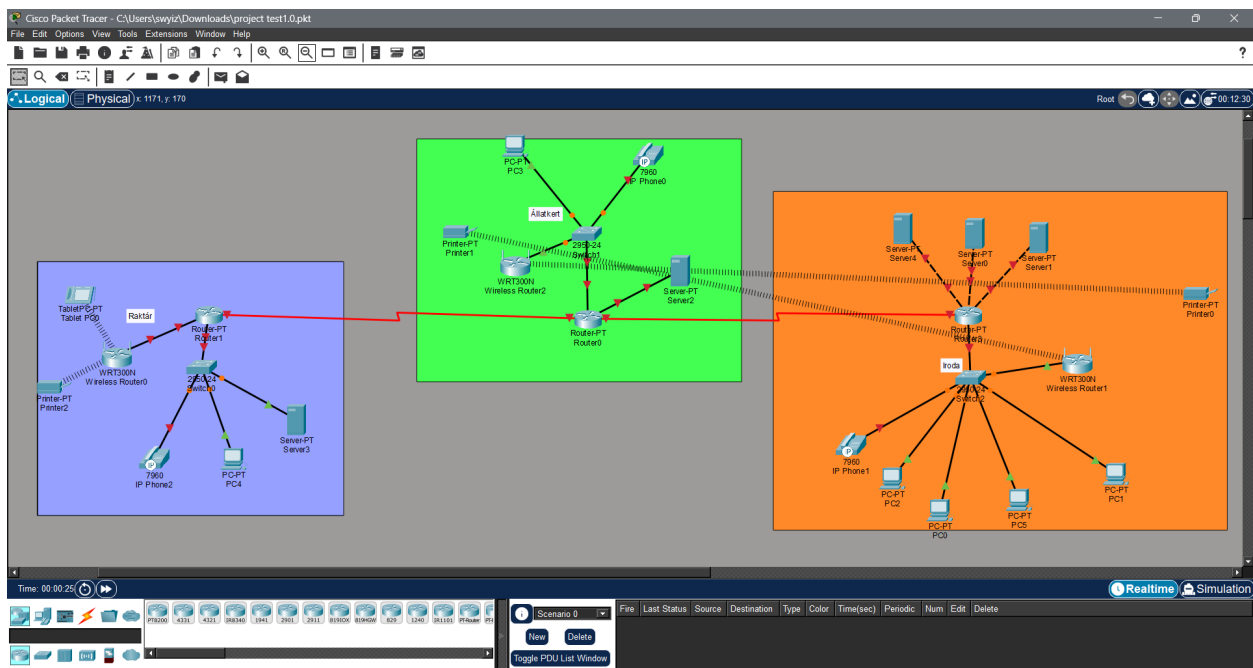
Cisco Packet Tracer - C:\Users\swyiz\Downloads\project test1.0.pkt

File Edit Options View Tools Extensions Window Help

?

Logical Physical x: 1171, y: 170

Root 00:12:30

PC-PT
PC3

7960
IP Phone0

Állatkert

2950-24
Switch1

Printer-PT
Printer1

WRT300N
Wireless Router2

Server-PT
Server2

Router-PT
Router0

Server-PT
Server4

Server-PT
Server0

Server-PT
Server1

Printer-PT
Printer0

Router-PT
Router2

Iroda

2950-24
Switch2

WRT300N
Wireless Router1

7960
IP Phone1

PC-PT
PC2

PC-PT
PC0

PC-PT
PC5

PC-PT
PC1

TabletPC-PT
Tablet PC0

Raktár

Router-PT
Router1

WRT300N
Wireless Router0

2950-24
Switch0

Printer-PT
Printer2

Server-PT
Server3

7960
IP Phone2

PC-PT
PC4

Time: 00:00:25

Realtime Simulation

PT8200 4331 4321 1R8340 1941 2901 2911 819IOX 819HGW 829 1240 1R1101 PTRouter PT

Scenario 0

New Delete

Toggle PDU List Window

Fire | Last Status | Source | Destination | Type | Color | Time(sec) | Periodic | Num | Edit | Delete